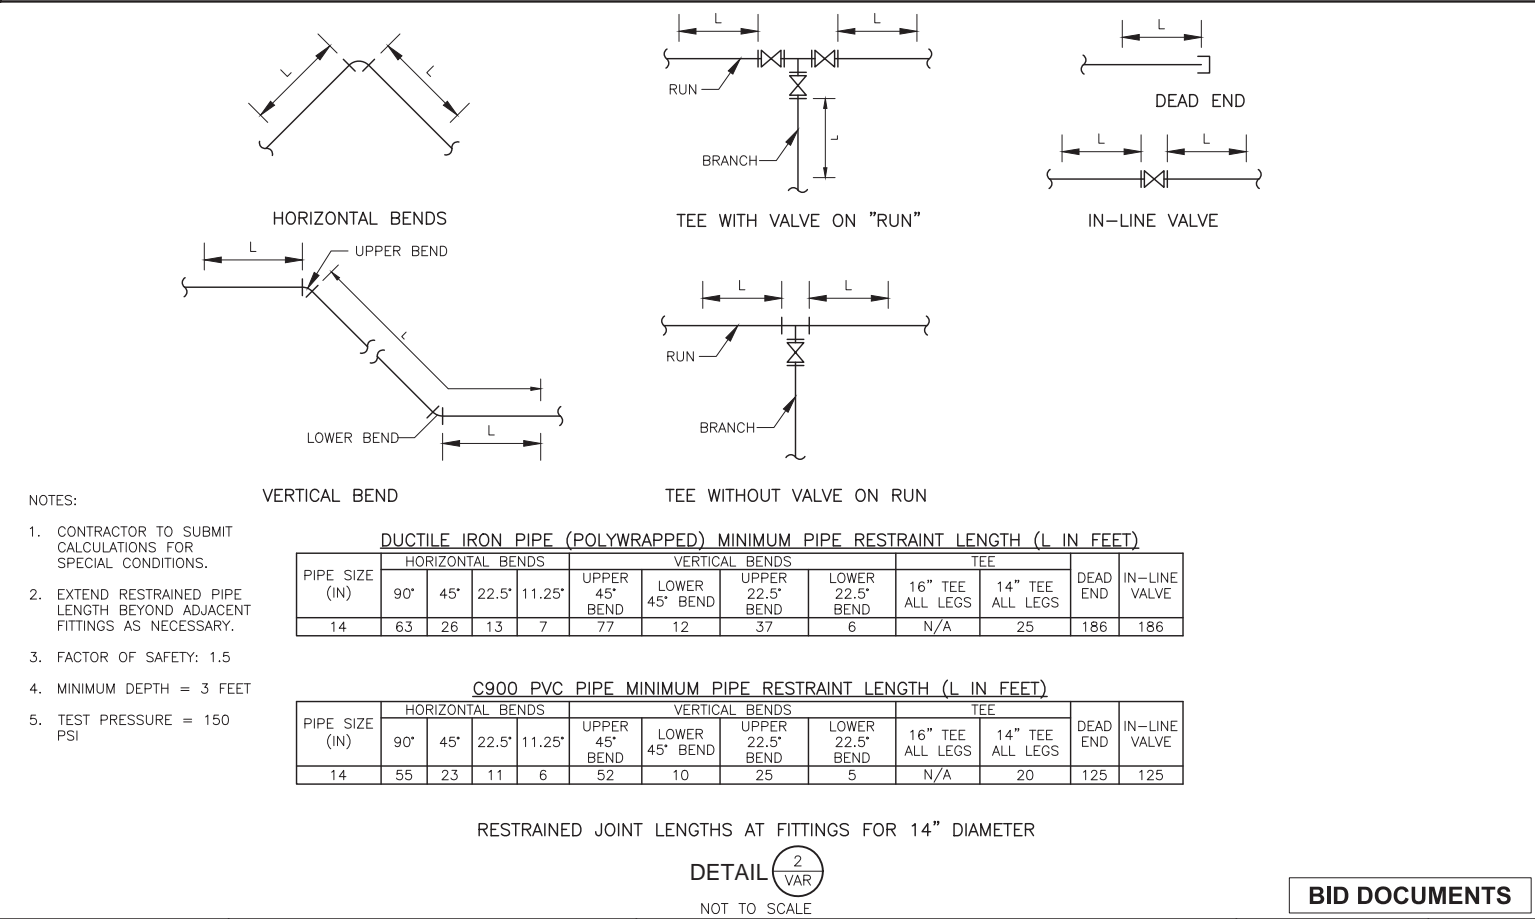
L

L

HORIZONTAL BENDS

L L

RUN

BRANCH

L

TEE WITH VALVE ON "RUN"

L

DEAD END

L L

IN–LINE VALVE

L

UPPER BEND

L

LOWER BEND

L

VERTICAL BEND

L L

RUN

BRANCH

TEE WITHOUT VALVE ON RUN

NOTES:

1. CONTRACTOR TO SUBMIT CALCULATIONS FOR SPECIAL CONDITIONS.

2. EXTEND RESTRAINED PIPE LENGTH BEYOND ADJACENT FITTINGS AS NECESSARY.

3. FACTOR OF SAFETY: 1.5

4. MINIMUM DEPTH = 3 FEET

5. TEST PRESSURE = 150 PSI

DUCTILE IRON PIPE (POLYWRAPPED) MINIMUM PIPE RESTRAINT LENGTH (L IN FEET)

| PIPE SIZE (IN) | HORIZONTAL BENDS 90° | 45° | 22.5° | 11.25° | VERTICAL BENDS UPPER 45° BEND | LOWER 45° BEND | UPPER 22.5° BEND | LOWER 22.5° BEND | TEE 16" TEE ALL LEGS | 14" TEE ALL LEGS | DEAD END | IN–LINE VALVE |
|---|---|---|---|---|---|---|---|---|---|---|---|---|
| 14 | 63 | 26 | 13 | 7 | 77 | 12 | 37 | 6 | N/A | 25 | 186 | 186 |

C900 PVC PIPE MINIMUM PIPE RESTRAINT LENGTH (L IN FEET)

| PIPE SIZE (IN) | HORIZONTAL BENDS 90° | 45° | 22.5° | 11.25° | VERTICAL BENDS UPPER 45° BEND | LOWER 45° BEND | UPPER 22.5° BEND | LOWER 22.5° BEND | TEE 16" TEE ALL LEGS | 14" TEE ALL LEGS | DEAD END | IN–LINE VALVE |
|---|---|---|---|---|---|---|---|---|---|---|---|---|
| 14 | 55 | 23 | 11 | 6 | 52 | 10 | 25 | 5 | N/A | 20 | 125 | 125 |

RESTRAINED JOINT LENGTHS AT FITTINGS FOR 14" DIAMETER

DETAIL 2 VAR

NOT TO SCALE

BID DOCUMENTS